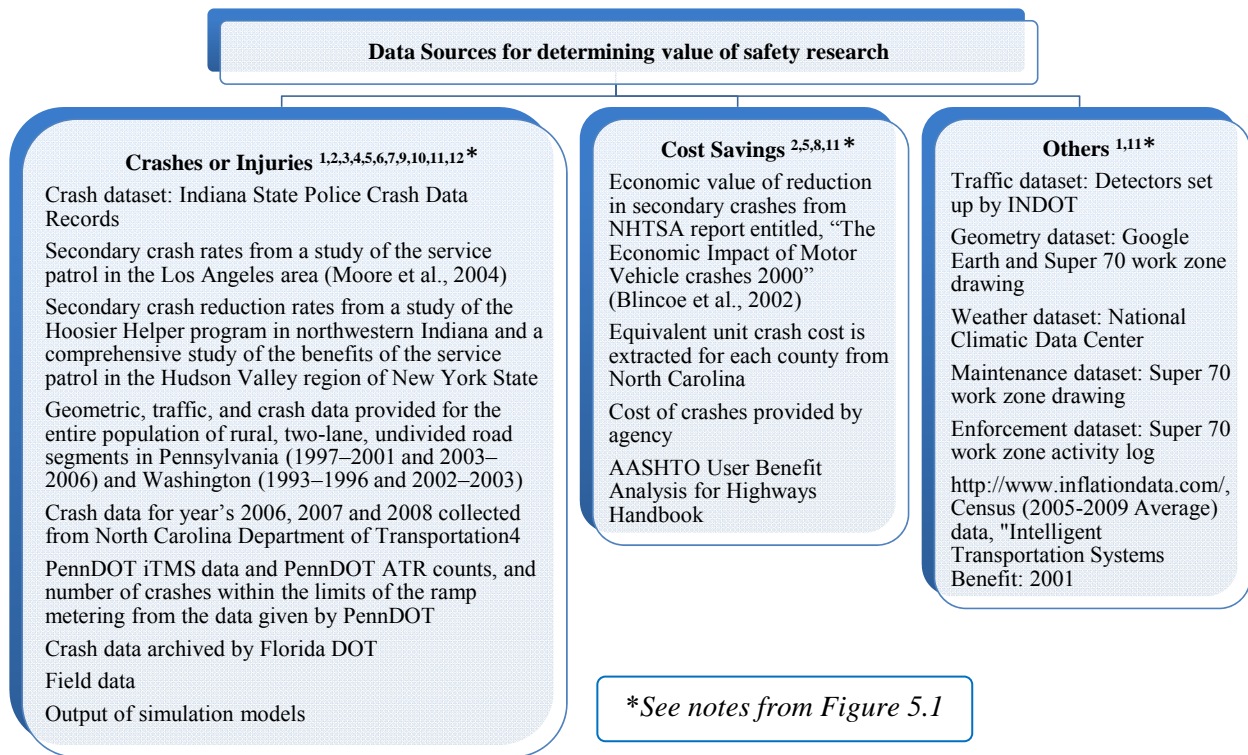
Data Sources for determining value of safety research

Crashes or Injuries $^{1,2,3,4,5,6,7,9,10,11,12}$*

Crash dataset: Indiana State Police Crash Data Records

Secondary crash rates from a study of the service patrol in the Los Angeles area (Moore et al., 2004)

Secondary crash reduction rates from a study of the Hoosier Helper program in northwestern Indiana and a comprehensive study of the benefits of the service patrol in the Hudson Valley region of New York State

Geometric, traffic, and crash data provided for the entire population of rural, two-lane, undivided road segments in Pennsylvania (1997–2001 and 2003–2006) and Washington (1993–1996 and 2002–2003)

Crash data for year's 2006, 2007 and 2008 collected from North Carolina Department of Transportation4

PennDOT iTMS data and PennDOT ATR counts, and number of crashes within the limits of the ramp metering from the data given by PennDOT

Crash data archived by Florida DOT

Field data

Output of simulation models

Cost Savings $^{2,5,8,11}$*

Economic value of reduction in secondary crashes from NHTSA report entitled, "The Economic Impact of Motor Vehicle crashes 2000" (Blincoe et al., 2002)

Equivalent unit crash cost is extracted for each county from North Carolina

Cost of crashes provided by agency

AASHTO User Benefit Analysis for Highways Handbook

Others $^{1,11}$*

Traffic dataset: Detectors set up by INDOT

Geometry dataset: Google Earth and Super 70 work zone drawing

Weather dataset: National Climatic Data Center

Maintenance dataset: Super 70 work zone drawing

Enforcement dataset: Super 70 work zone activity log

http://www.inflationdata.com/, Census (2005-2009 Average) data, "Intelligent Transportation Systems Benefit: 2001

*See notes from Figure 5.1